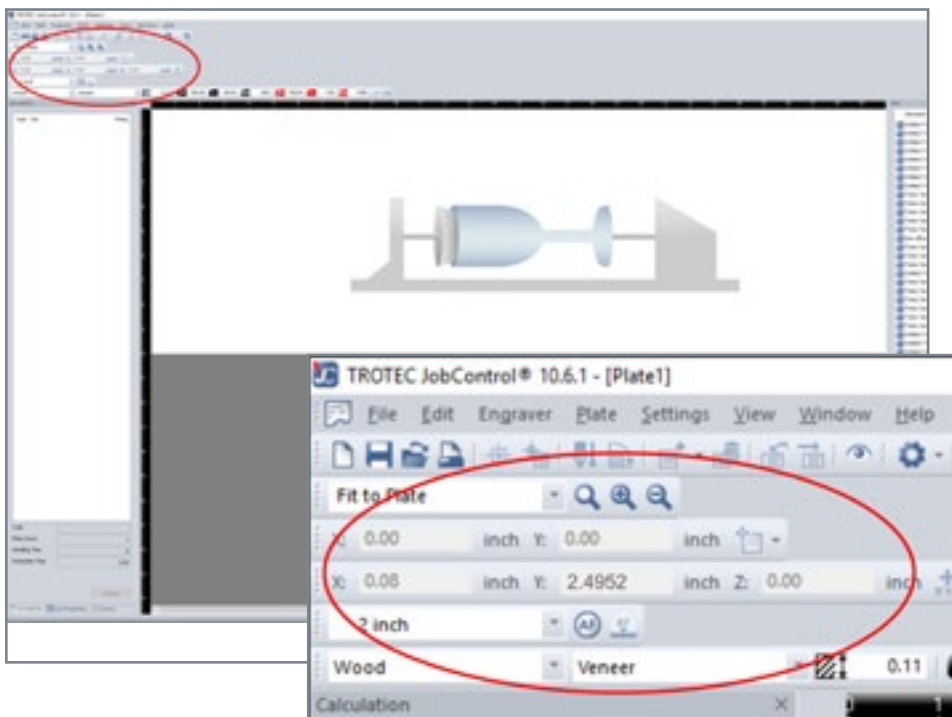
TROTEC JobControl® 10.6.1 - [Plate1]

File Edit Engraver Plate Settings View Window Help

Fit to Plate

X: 0.00 inch Y: 0.00 inch

X: 0.08 inch Y: 2.4952 inch Z: 0.00 inch

2 inch

Wood Veneer 0.11

Calculation